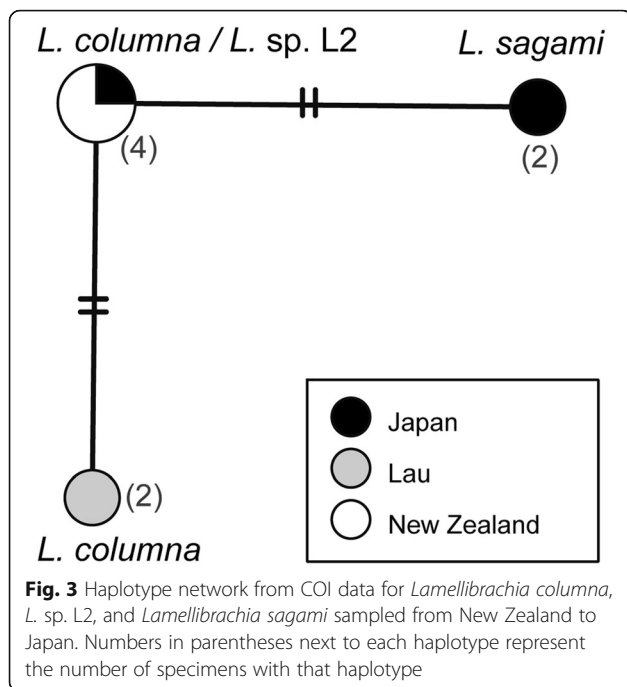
L. columna / L. sp. L2

L. sagami

(4)

(2)

(2)

L. columna

Japan

Lau

New Zealand

**Fig. 3** Haplotype network from COI data for *Lamellibrachia columna*, *L.* sp. L2, and *Lamellibrachia sagami* sampled from New Zealand to Japan. Numbers in parentheses next to each haplotype represent the number of specimens with that haplotype